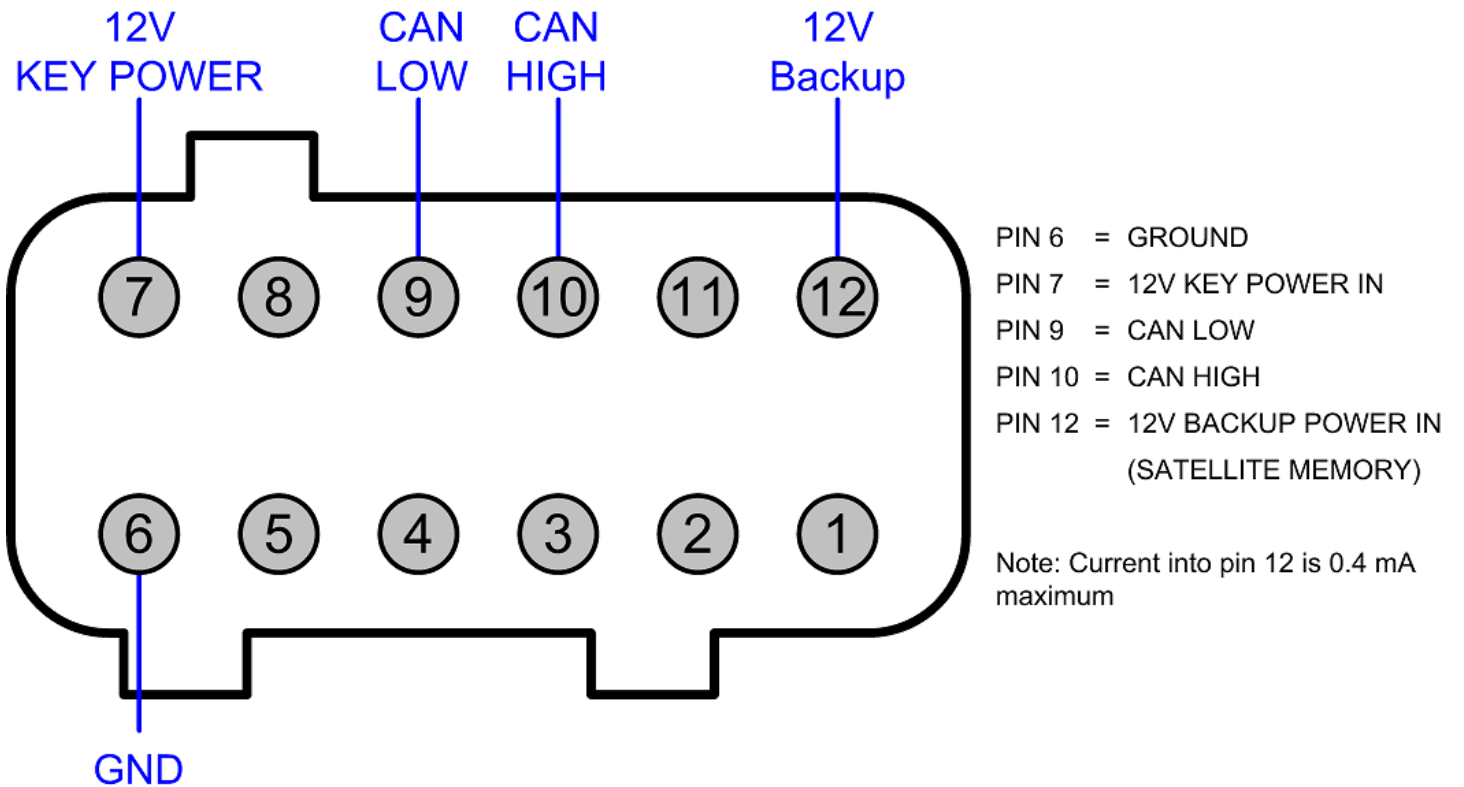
12V KEY POWER

CAN LOW

CAN HIGH

12V Backup

7 8 9 10 11 12

6 5 4 3 2 1

GND

PIN 6 = GROUND
PIN 7 = 12V KEY POWER IN
PIN 9 = CAN LOW
PIN 10 = CAN HIGH
PIN 12 = 12V BACKUP POWER IN (SATELLITE MEMORY)

Note: Current into pin 12 is 0.4 mA maximum